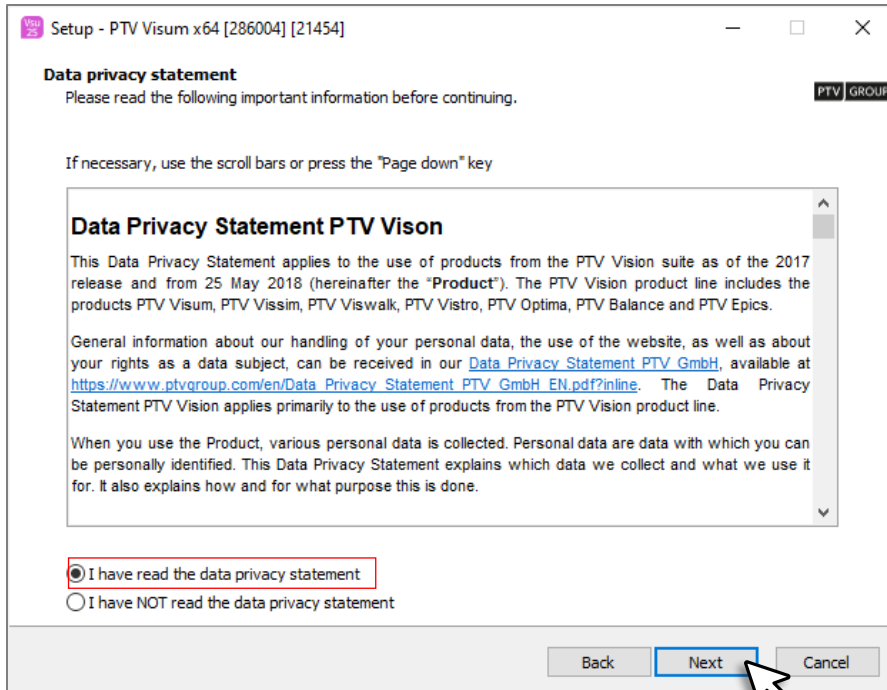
Visu 25 Setup - PTV Visum x64 [286004] [21454]

Data privacy statement
Please read the following important information before continuing.

PTV GROUP

If necessary, use the scroll bars or press the "Page down" key

Data Privacy Statement PTV Vison

This Data Privacy Statement applies to the use of products from the PTV Vision suite as of the 2017 release and from 25 May 2018 (hereinafter the "**Product**"). The PTV Vision product line includes the products PTV Visum, PTV Vissim, PTV Viswalk, PTV Vistro, PTV Optima, PTV Balance and PTV Epics.

General information about our handling of your personal data, the use of the website, as well as about your rights as a data subject, can be received in our Data Privacy Statement PTV GmbH, available at https://www.ptvgroup.com/en/Data_Privacy_Statement_PTV_GmbH_EN.pdf?inline. The Data Privacy Statement PTV Vision applies primarily to the use of products from the PTV Vision product line.

When you use the Product, various personal data is collected. Personal data are data with which you can be personally identified. This Data Privacy Statement explains which data we collect and what we use it for. It also explains how and for what purpose this is done.

I have read the data privacy statement
I have NOT read the data privacy statement

Back Next Cancel